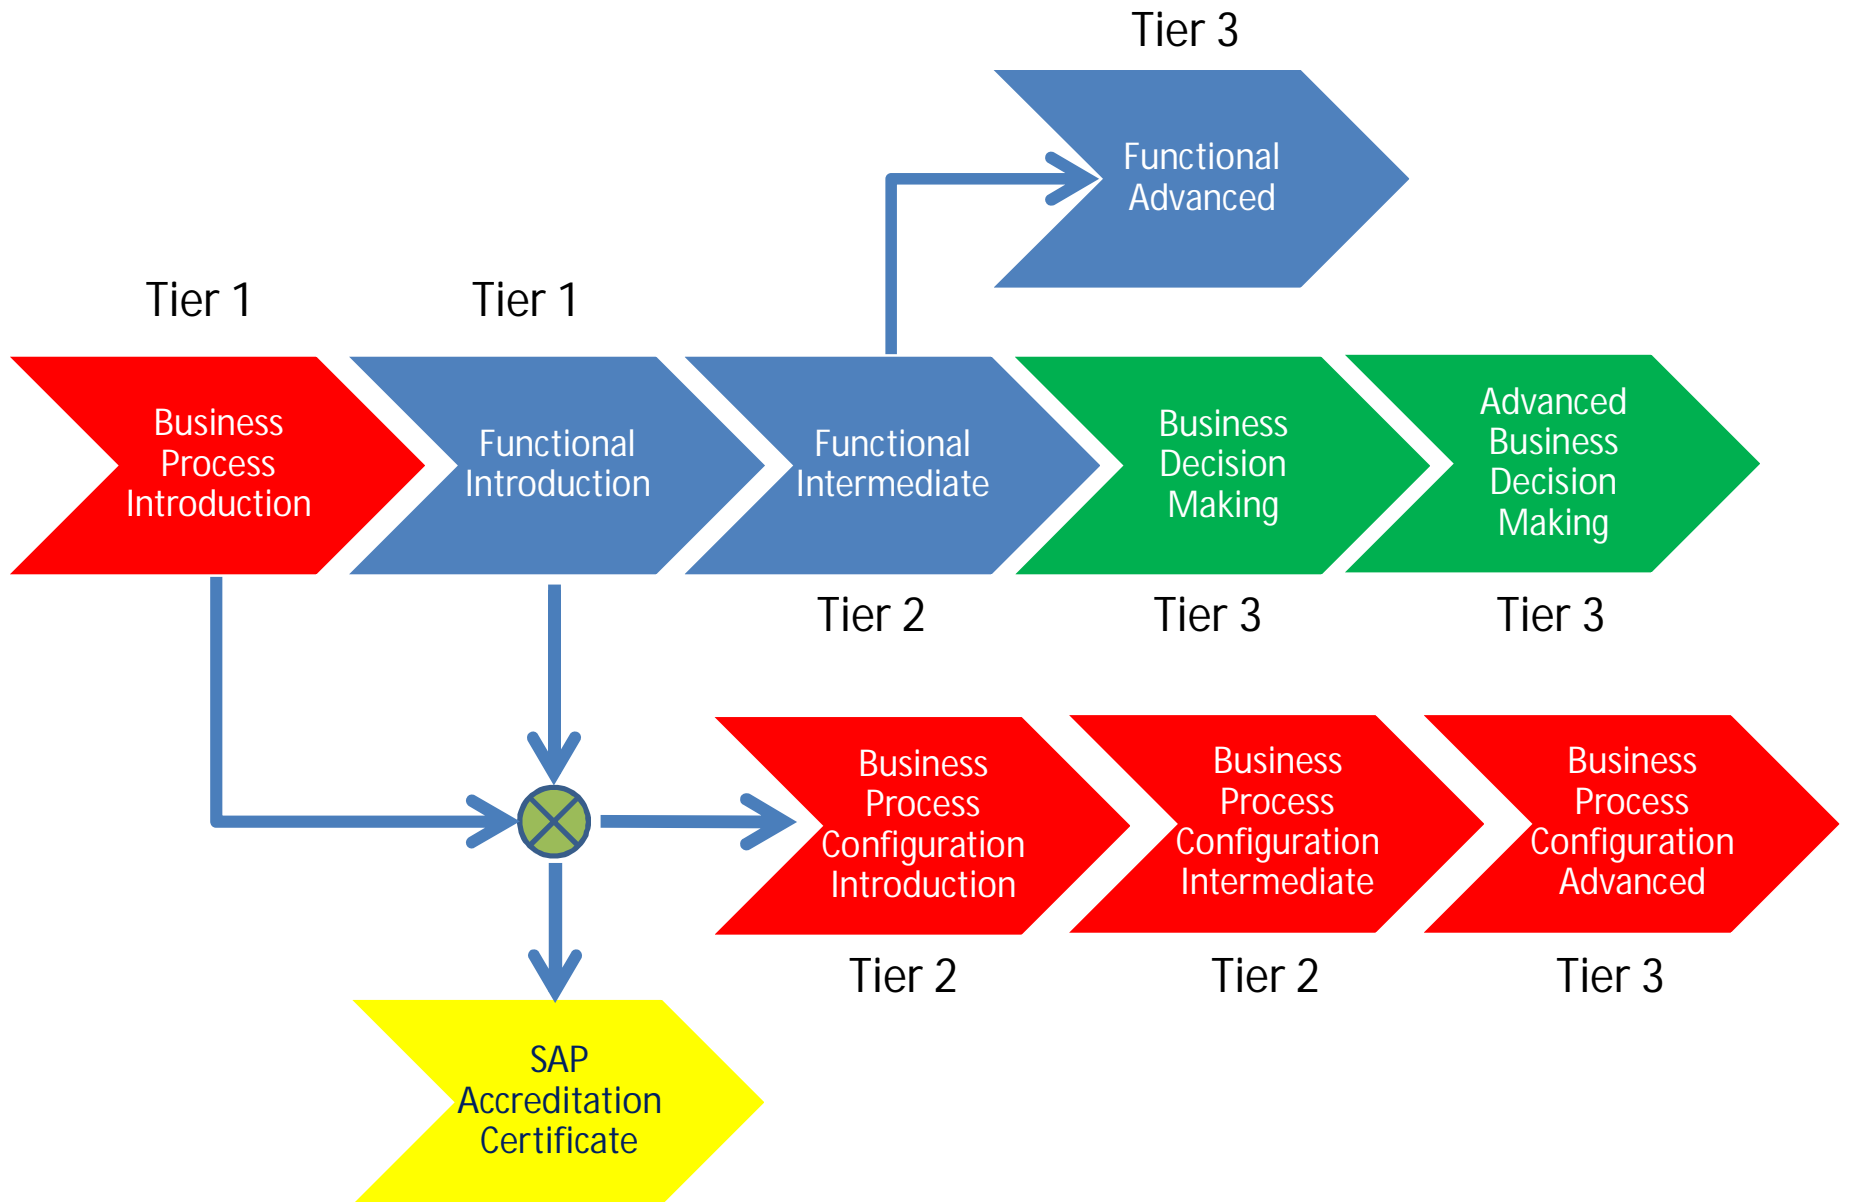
Tier 3

Functional Advanced

Tier 1

Tier 1

Business Process Introduction

Functional Introduction

Functional Intermediate

Business Decision Making

Advanced Business Decision Making

Tier 2

Tier 3

Tier 3

Business Process Configuration Introduction

Business Process Configuration Intermediate

Business Process Configuration Advanced

Tier 2

Tier 2

Tier 3

SAP Accreditation Certificate